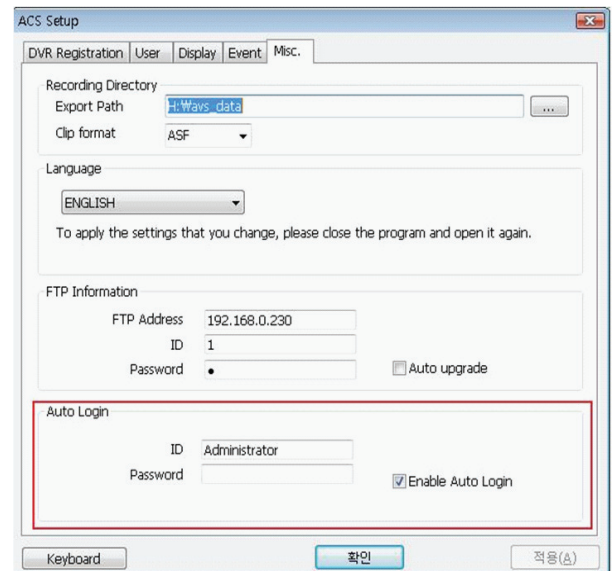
ACS Setup

DVR Registration | User | Display | Event | Misc.

Recording Directory
Export Path H:₩avs_data ...
Clip format ASF

Language
ENGLISH
To apply the settings that you change, please close the program and open it again.

FTP Information
FTP Address 192.168.0.230
ID 1
Password •
Auto upgrade

Auto Login
ID Administrator
Password
Enable Auto Login

Keyboard
확인
적용(A)